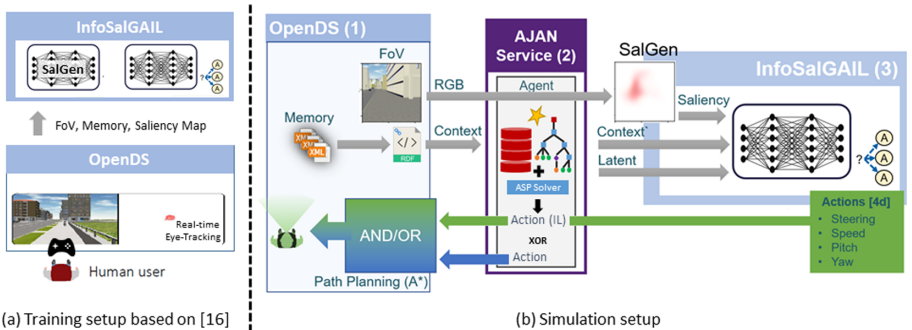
InfoSalGAIL

SalGen

?

A

A

A

FoV, Memory, Saliency Map

OpenDS

Real-time Eye-Tracking

Human user

(a) Training setup based on [16]

OpenDS (1)

FoV

Memory

XML

XML

XML

RDF

RGB

Context

AJAN Service (2)

Agent

ASP Solver

Action (IL)

XOR

Action

SalGen

Saliency

Context

Latent

InfoSalGAIL (3)

?

A

A

A

Actions [4d]

• Steering
• Speed
• Pitch
• Yaw

AND/OR

Path Planning (A*)

(b) Simulation setup